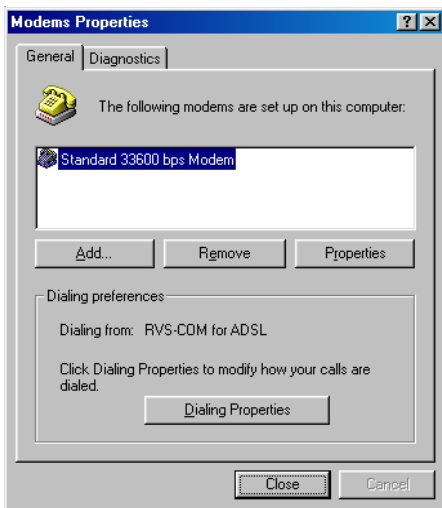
Modems Properties

?

General | Diagnostics

The following modems are set up on this computer:

Standard 33600 bps Modem

Add...

Remove

Properties

Dialing preferences

Dialing from: RVS-COM for ADSL

Click Dialing Properties to modify how your calls are dialed.

Dialing Properties

Close

Cancel